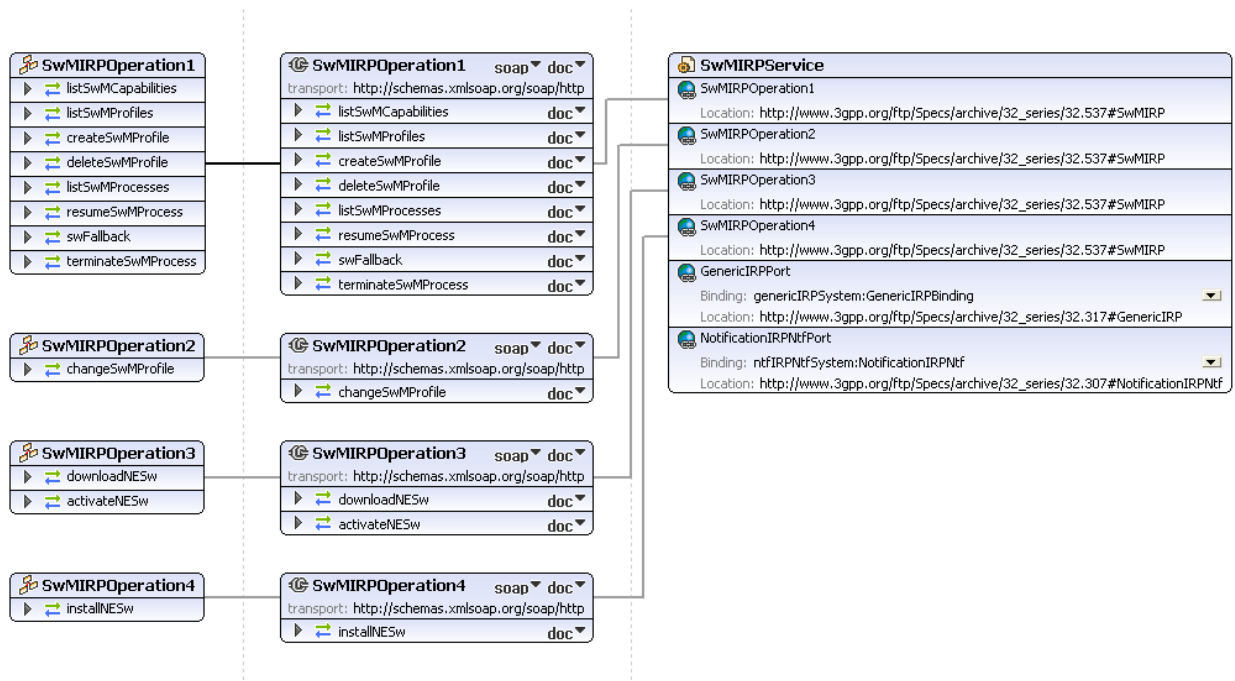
SwMIRPOperation1
listSwMCapabilities
listSwMProfiles
createSwMProfile
deleteSwMProfile
listSwMProcesses
resumeSwMProcess
swFallback
terminateSwMProcess

SwMIRPOperation1 soap doc
transport: http://schemas.xmlsoap.org/soap/http
listSwMCapabilities doc
listSwMProfiles doc
createSwMProfile doc
deleteSwMProfile doc
listSwMProcesses doc
resumeSwMProcess doc
swFallback doc
terminateSwMProcess doc

SwMIRPService
SwMIRPOperation1
Location: http://www.3gpp.org/ftp/Specs/archive/32_series/32.537#SwMIRP
SwMIRPOperation2
Location: http://www.3gpp.org/ftp/Specs/archive/32_series/32.537#SwMIRP
SwMIRPOperation3
Location: http://www.3gpp.org/ftp/Specs/archive/32_series/32.537#SwMIRP
SwMIRPOperation4
Location: http://www.3gpp.org/ftp/Specs/archive/32_series/32.537#SwMIRP
GenericIRPPort
Binding: genericIRPSystem:GenericIRPBinding
Location: http://www.3gpp.org/ftp/Specs/archive/32_series/32.317#GenericIRP
NotificationIRPNtfPort
Binding: ntfIRPNtfSystem:NotificationIRPNtf
Location: http://www.3gpp.org/ftp/Specs/archive/32_series/32.307#NotificationIRPNtf

SwMIRPOperation2
changeSwMProfile

SwMIRPOperation2 soap doc
transport: http://schemas.xmlsoap.org/soap/http
changeSwMProfile doc

SwMIRPOperation3
downloadNESw
activateNESw

SwMIRPOperation3 soap doc
transport: http://schemas.xmlsoap.org/soap/http
downloadNESw doc
activateNESw doc

SwMIRPOperation4
installNESw

SwMIRPOperation4 soap doc
transport: http://schemas.xmlsoap.org/soap/http
installNESw doc